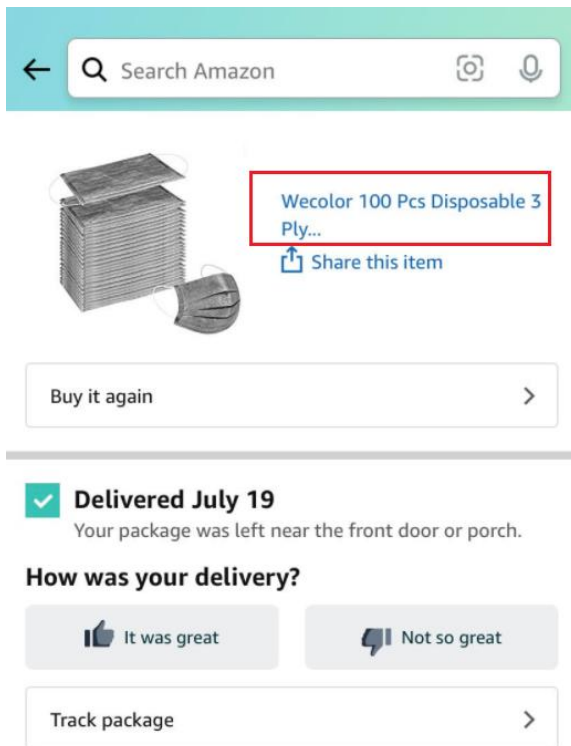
Search Amazon

Wecolor 100 Pcs Disposable 3 Ply...

Share this item

Buy it again

Delivered July 19

Your package was left near the front door or porch.

How was your delivery?

It was great

Not so great

Track package